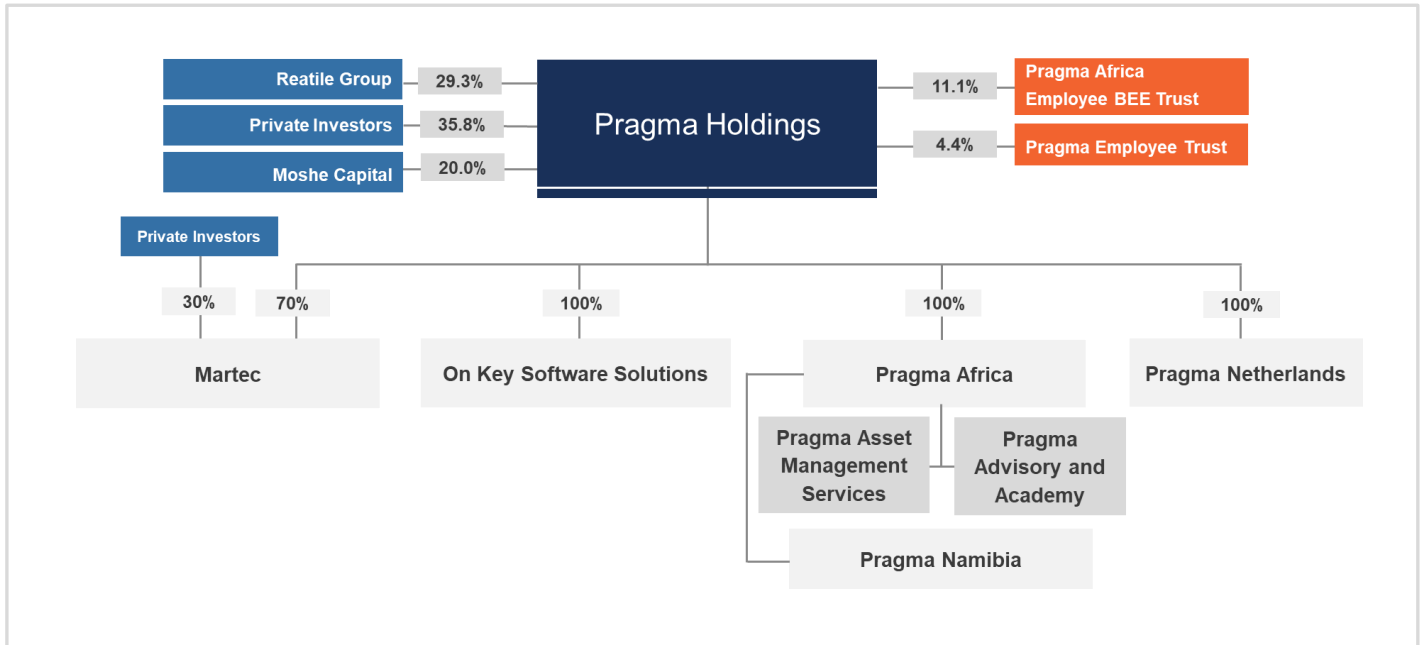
Reatile Group 29.3%

Private Investors 35.8%

Moshe Capital 20.0%

Pragma Holdings

11.1% Pragma Africa Employee BEE Trust

4.4% Pragma Employee Trust

Private Investors

30%

70%

Martec

100%

On Key Software Solutions

100%

Pragma Africa

Pragma Asset Management Services

Pragma Advisory and Academy

Pragma Namibia

100%

Pragma Netherlands